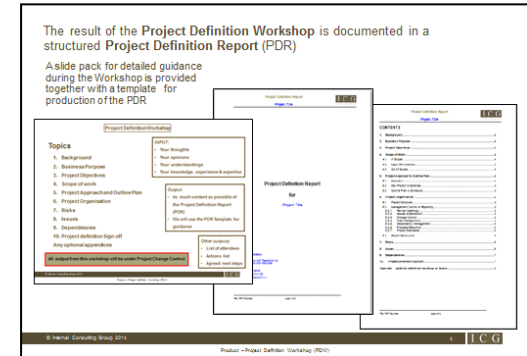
The result of the **Project Definition Workshop** is documented in a structured **Project Definition Report** (PDR)

A slide pack for detailed guidance during the Workshop is provided together with a template for production of the PDR

Project Definition Workshop

Topics
1. Background
2. Business Purpose
3. Project Objectives
4. Scope of work
5. Project Approach and Outline Plan
6. Project Organisation
7. Risks
8. Issues
9. Dependencies
10. Project definition Sign-off
Any optional appendices

INPUT:
- Your thoughts
- Your opinions
- Your understandings
- Your knowledge, experience & expertise

Output
- As much content as possible of the Project Definition Report (PDR)
- We will use the PDR Template for guidance

Other outputs:
- List of attendees
- Actions list
- Agreed next steps

All output from this workshop will be under Project Change Control

ICG

Project Definition Report
Project Title
ICG

Project Definition Report
for
Project Title

Project Definition Report
ICG
CONTENTS

© Internal Consulting Group 2014

ICG

Product – Project Definition Workshop (PDW)